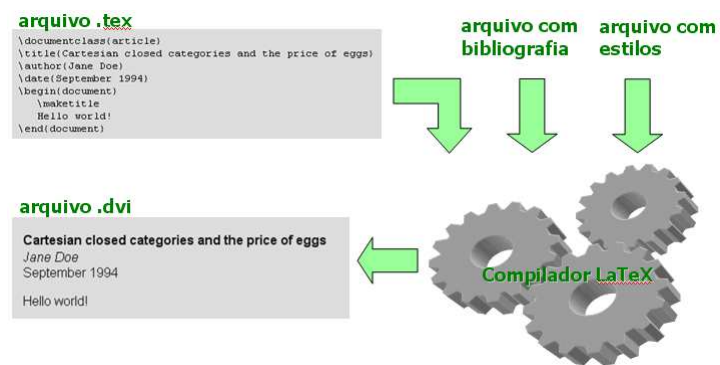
arquivo .tex

\documentclass{article}
\title{Cartesian closed categories and the price of eggs}
\author{Jane Doe}
\date{September 1994}
\begin{document}
\maketitle
Hello world!
\end{document}

arquivo com bibliografia

arquivo com estilos

arquivo .dvi

Cartesian closed categories and the price of eggs
Jane Doe
September 1994

Hello world!

Compilador LaTeX